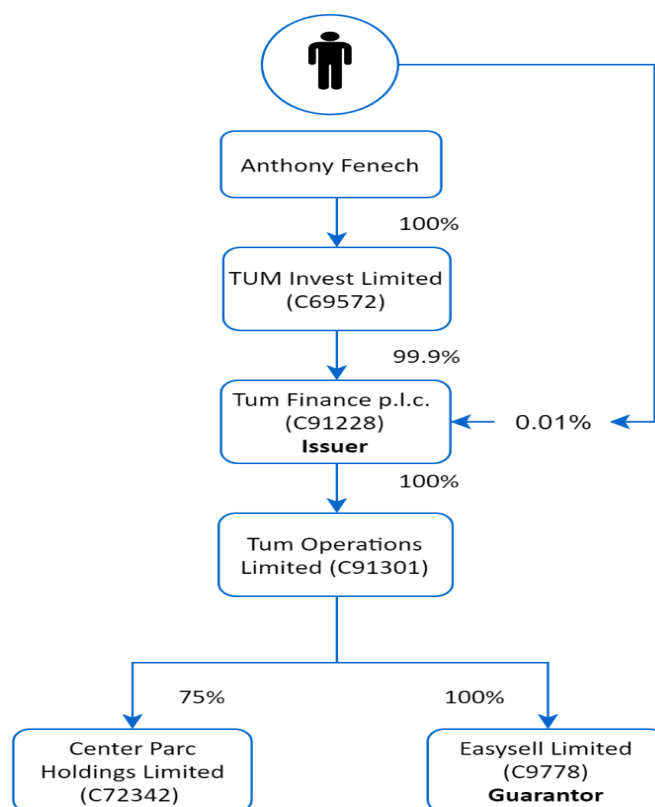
Anthony Fenech

100%

TUM Invest Limited (C69572)

99.9%

Tum Finance p.l.c. (C91228) **Issuer**

0.01%

100%

Tum Operations Limited (C91301)

75%

100%

Center Parc Holdings Limited (C72342)

Easysell Limited (C9778) **Guarantor**